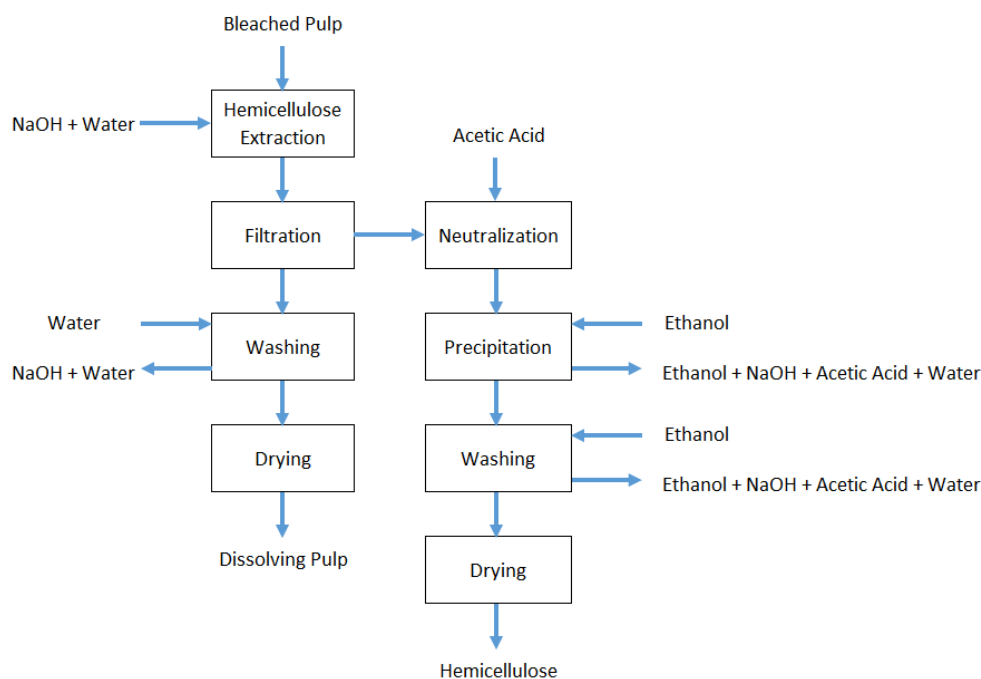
Bleached Pulp

NaOH + Water

Hemicellulose Extraction

Acetic Acid

Filtration

Neutralization

Water

Washing

Precipitation

Ethanol

NaOH + Water

Ethanol + NaOH + Acetic Acid + Water

Drying

Washing

Ethanol

Ethanol + NaOH + Acetic Acid + Water

Dissolving Pulp

Drying

Hemicellulose